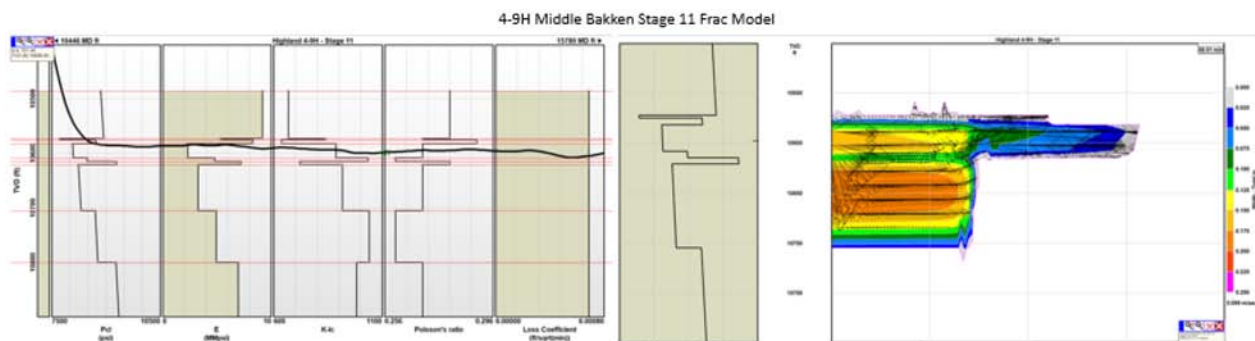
4-9H Middle Bakken Stage 11 Frac Model

10446 MD ft

Highland 4-9H - Stage 11

10780 MD ft

TVD (ft)

10500

10600

10700

10800

7500

Pcl (psi)

10500

E (MMpsi)

10

600

K-Ic

1100

0.250

Poisson's ratio

0.290

0.00000

Loss Coefficient (ft/sqrt(min))

0.00080

Highland 4-9H - Stage 11

TVD ft

10550

10600

10650

10700

10750

0.025

0.050

0.075

0.100

0.125

0.150

0.175

0.200

0.225

0.250

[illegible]